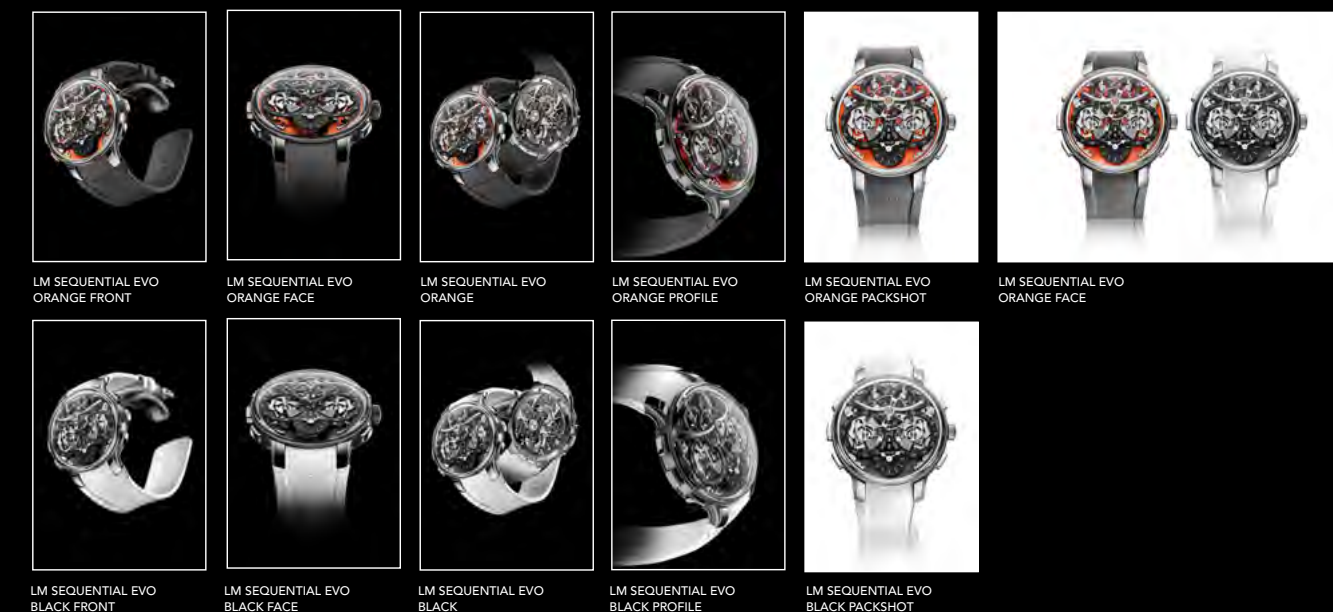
LM SEQUENTIAL EVO
ORANGE FRONT

LM SEQUENTIAL EVO
ORANGE FACE

LM SEQUENTIAL EVO
ORANGE

LM SEQUENTIAL EVO
ORANGE PROFILE

LM SEQUENTIAL EVO
ORANGE PACKSHOT

LM SEQUENTIAL EVO
ORANGE FACE

LM SEQUENTIAL EVO
BLACK FRONT

LM SEQUENTIAL EVO
BLACK FACE

LM SEQUENTIAL EVO
BLACK

LM SEQUENTIAL EVO
BLACK PROFILE

LM SEQUENTIAL EVO
BLACK PACKSHOT